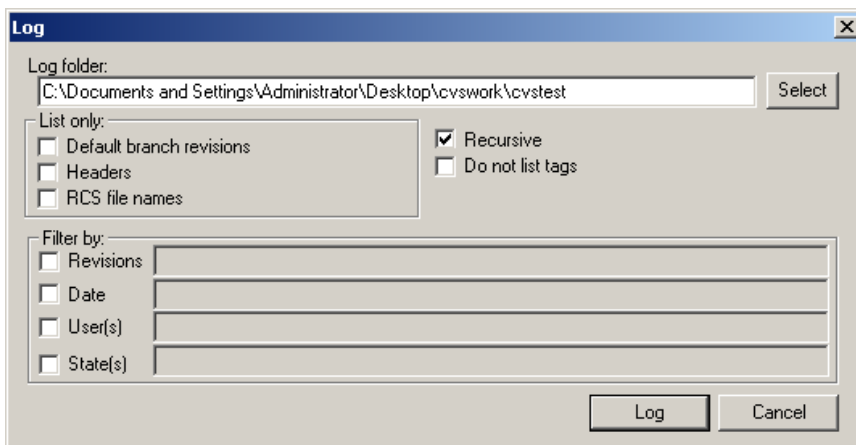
Log

Log folder:
C:\Documents and Settings\Administrator\Desktop\cvswork\cvstest
Select

List only:
Default branch revisions
Headers
RCS file names

Recursive
Do not list tags

Filter by:
Revisions
Date
User(s)
State(s)

Log
Cancel